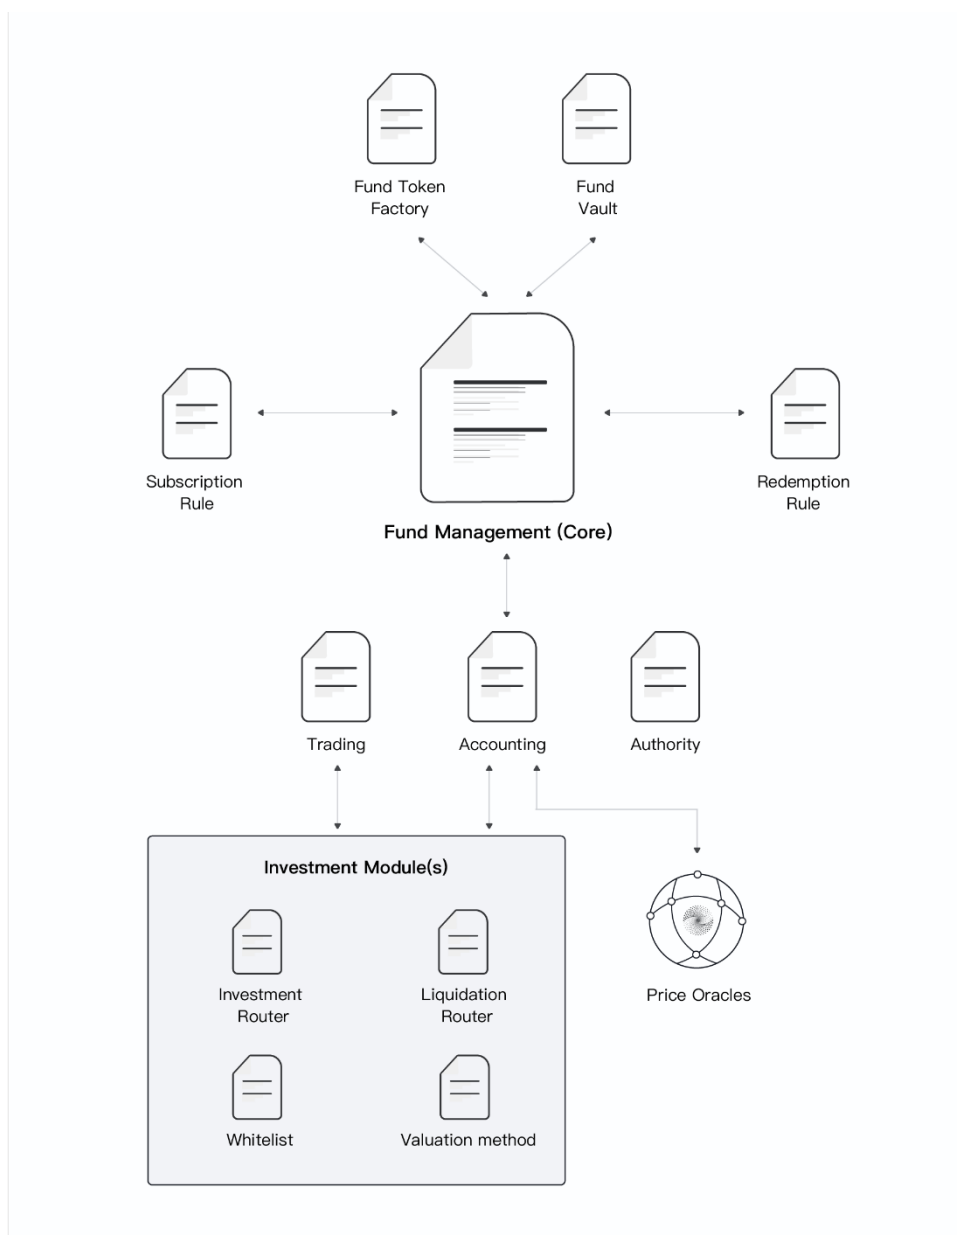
Fund Token Factory

Fund Vault

Subscription Rule

Fund Management (Core)

Redemption Rule

Trading

Accounting

Authority

Investment Module(s)

Investment Router

Liquidation Router

Whitelist

Valuation method

Price Oracles